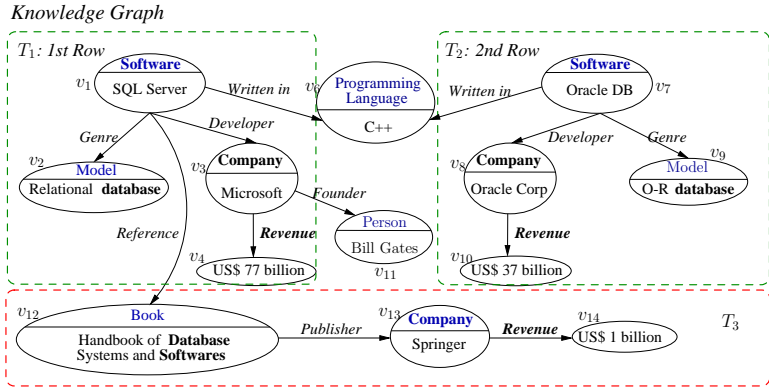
Knowledge Graph

$T_1$: 1st Row

$v_1$ Software SQL Server

Written in

$v_6$ Programming Language C++

$T_2$: 2nd Row

Software Oracle DB $v_7$

Written in

Genre

Developer

$v_2$ Model Relational database

$v_3$ Company Microsoft

Founder

Reference

Revenue

$v_4$ US$ 77 billion

Person Bill Gates $v_{11}$

Developer

Genre

$v_8$ Company Oracle Corp

$v_9$ Model O-R database

Revenue

$v_{10}$ US$ 37 billion

$v_{12}$ Book Handbook of Database Systems and Softwares

Publisher

$v_{13}$ Company Springer

Revenue

$v_{14}$ US$ 1 billion

$T_3$